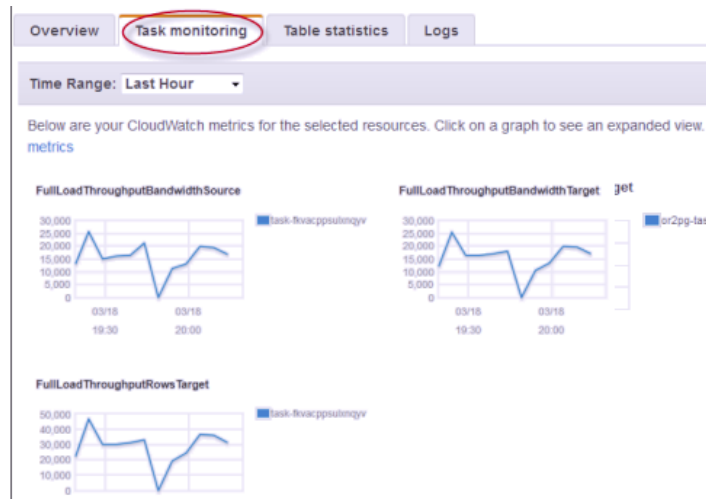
Overview | Task monitoring | Table statistics | Logs

Time Range: Last Hour

Below are your CloudWatch metrics for the selected resources. Click on a graph to see an expanded view.
metrics

FullLoadThroughputBandwidthSource

task-fkvacppsulmqyv

30,000
25,000
20,000
15,000
10,000
5,000
0

03/18
19:30

03/18
20:00

FullLoadThroughputBandwidthTarget

get

or2pg-tas

30,000
25,000
20,000
15,000
10,000
5,000
0

03/18
19:30

03/18
20:00

FullLoadThroughputRowsTarget

task-fkvacppsulmqyv

50,000
40,000
30,000
20,000
10,000
0